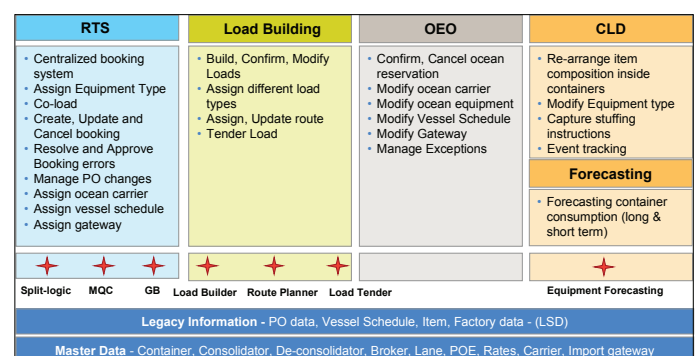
RTS

- Centralized booking system
- Assign Equipment Type
- Co-load
- Create, Update and Cancel booking
- Resolve and Approve Booking errors
- Manage PO changes
- Assign ocean carrier
- Assign vessel schedule
- Assign gateway

Load Building

- Build, Confirm, Modify Loads
- Assign different load types
- Assign, Update route
- Tender Load

OEO

- Confirm, Cancel ocean reservation
- Modify ocean carrier
- Modify ocean equipment
- Modify Vessel Schedule
- Modify Gateway
- Manage Exceptions

CLD

- Re-arrange item composition inside containers
- Modify Equipment type
- Capture stuffing instructions
- Event tracking

Forecasting

- Forecasting container consumption (long & short term)

Split-logic MQC GB Load Builder Route Planner Load Tender Equipment Forecasting

Legacy Information - PO data, Vessel Schedule, Item, Factory data - (LSD)

Master Data - Container, Consolidator, De-consolidator, Broker, Lane, POE, Rates, Carrier, Import gateway